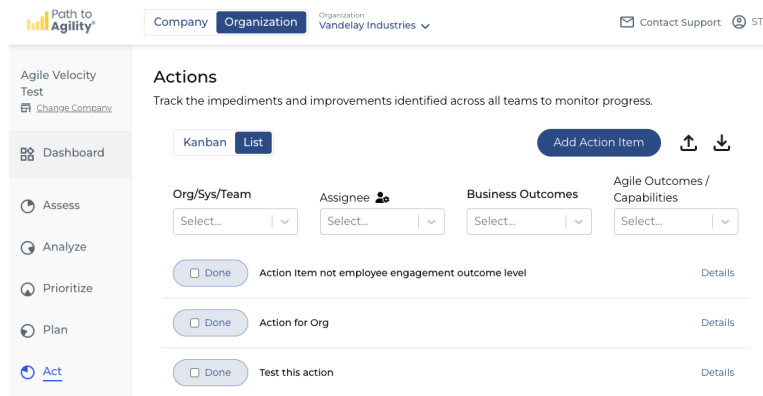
Path to Agility®

Company Organization

Organization
Vandelay Industries

Contact Support ST

Agile Velocity Test
Change Company

Dashboard

Assess

Analyze

Prioritize

Plan

Act

Actions

Track the impediments and improvements identified across all teams to monitor progress.

Kanban List

Add Action Item

Org/Sys/Team
Select...

Assignee
Select...

Business Outcomes
Select...

Agile Outcomes / Capabilities
Select...

Done Action Item not employee engagement outcome level Details

Done Action for Org Details

Done Test this action Details